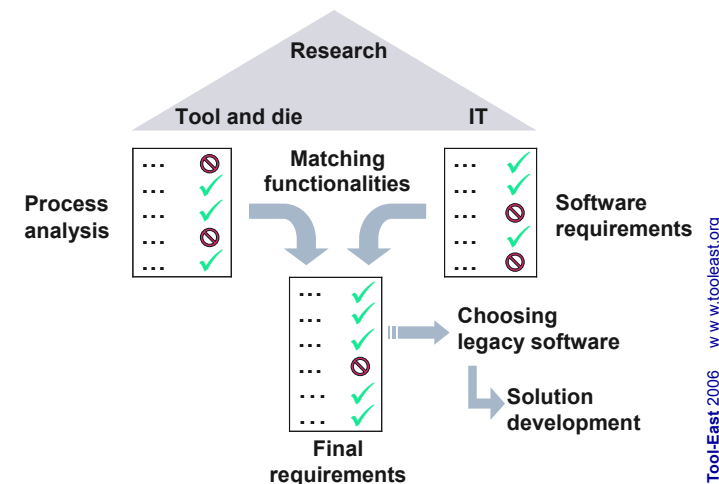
Research

Tool and die

IT

...
...
...
...
...

Matching functionalities

...
...
...
...
...

Process analysis

Software requirements

...
...
...
...
...
...

Final requirements

Choosing legacy software

Solution development

Tool-East 2006 w w w.tooleast.org